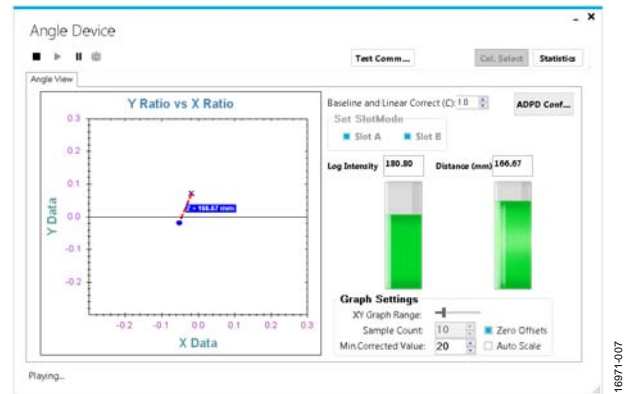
Angle Device

_ ×

Test Comm...

Cal. Select

Statistics

Angle View

Y Ratio vs X Ratio

0.3

0.2

0.1

0.0

-0.1

-0.2

Y Data

-0.2

-0.1

0.0

0.1

0.2

0.3

X Data

= 166.67 mm

Baseline and Linear Correct (C): 1.0

ADPD Conf...

Set SlotMode

Slot A

Slot B

Log Intensity 180.80

Distance (mm) 166.67

Graph Settings

XY Graph Range:

Sample Count: 10

Zero Offsets

Min.Corrected Value: 20

Auto Scale

Playing...

16971-007